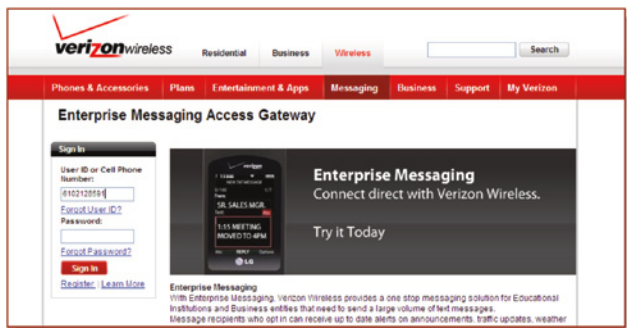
verizonwireless

Residential Business Wireless

Search

Phones & Accessories Plans Entertainment & Apps Messaging Business Support My Verizon

Enterprise Messaging Access Gateway

Sign In

User ID or Cell Phone Number:

6102128591

Forgot User ID?

Password:

Forgot Password?

Sign In

Register | Learn More

verizon

SR. SALES MGR.

1:15 MEETING MOVED TO 4PM

REPLY

LG

Enterprise Messaging

Connect direct with Verizon Wireless.

Try it Today

Enterprise Messaging

With Enterprise Messaging, Verizon Wireless provides a one stop messaging solution for Educational Institutions and Business entities that need to send a large volume of text messages.

Message recipients who opt in can receive up to date alerts on announcements, traffic updates, weather